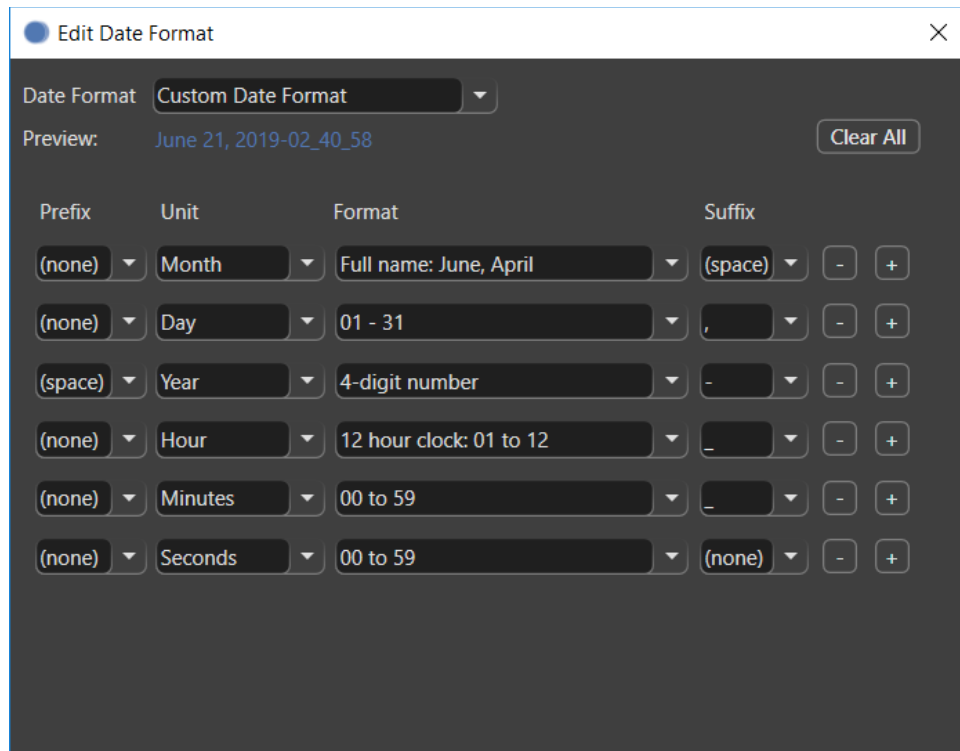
Edit Date Format

Date Format Custom Date Format

Preview: June 21, 2019-02_40_58

Clear All

| Prefix | Unit | Format | Suffix | | |
|---|---|---|---|---|---|
| (none) | Month | Full name: June, April | (space) | - | + |
| (none) | Day | 01 - 31 | , | - | + |
| (space) | Year | 4-digit number | - | - | + |
| (none) | Hour | 12 hour clock: 01 to 12 | _ | - | + |
| (none) | Minutes | 00 to 59 | _ | - | + |
| (none) | Seconds | 00 to 59 | (none) | - | + |